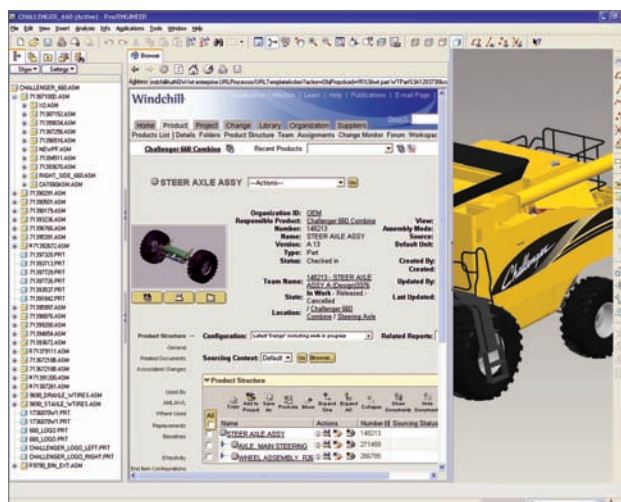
CHALLENGER_660 (Active) - Pro/ENGINEER

File Edit View Insert Analysis Info Applications Tools Window Help

Show Settings

Browser

Address

CHALLENGER_660.ASM
713671000.ASM
1X2.ASM
713671520.ASM
713672920.ASM
713672560.ASM
713668104.ASM
MENU.ASM
713648511.ASM
713692676.ASM
RIGHT_SIDE_660.ASM
CAT660ASM.ASM
713662911.ASM
713650501.ASM
713681779.ASM
713662836.ASM
713696766.ASM
713662891.ASM
713662572.ASM
713673326.PRT
713672713.PRT
713677729.PRT
713677726.PRT
713682637.PRT
713659842.PRT
713659997.ASM
713689876.ASM
713689290.ASM
713698654.ASM
713669672.ASM
713719111.ASM
713672168.ASM
713681206.ASM
713687261.ASM
9690_DRAWLE_WTIRES.ASM
9690_STAVLE_WTIRES.ASM
1730079/H1.PRT
1730079/H1.PRT
660_LOGO.PRT
660_LOGO.PRT
CHALLENGER_LOGO_LEFT.PRT
CHALLENGER_LOGO_RIGHT.PRT
FS760_BIN_EXT.ASM

Windchill

Application Home | Learn | Help | Publications | E-mail Page

Home Product Project Change Library Organization Supplier

Products List | Details Folders Product Structure Team Assignments Change Monitor Forum Workspace

Challenger 660 Combine Recent Products

STEER AXLE ASSY --Actions-- Go

Organization ID: OEM
Responsible Product: Challenger 660 Combine
Number: 148213
Name: STEER AXLE ASSY
Version: A.13
Type: Part
Status: Checked in

View:
Assembly Mode:
Source:
Default Unit:

Team Name: 148213 - STEER AXLE ASSY A (Design)33%
State: In Work - Released - Cancelled
Location: / Challenger 660 Combine / Steering Axle

Created By:
Created:
Updated By:
Last Updated:

Product Structure
General
Related Documents
Associated Changes

Configuration: Latest 'Design' including work in progress
Related Reports:

Sourcing Context: Default Go Browse...

Product Structure

Used By
All
Where Used
Replacements
Baselines
Effectivity
End Item Configurations

Copy Add to Project Save As Promote Move Expand One Expand All Collapse Show Documents Show Document

Name | Actions | Number | Sourcing Status
STEER AXLE ASSY | | 148213 |
AXLE, MAIN STEERING | | 271459 |
WHEEL ASSEMBLY, R26 | | 266795 |

Challenger